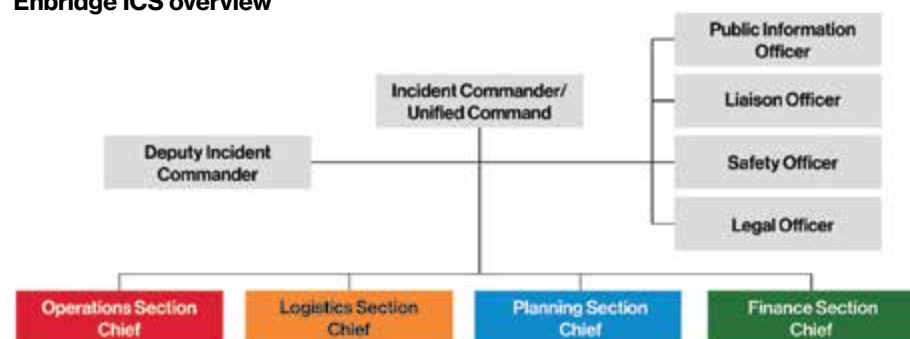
Enbridge ICS overview

Incident Commander/ Unified Command

Deputy Incident Commander

Public Information Officer

Liaison Officer

Safety Officer

Legal Officer

Operations Section Chief

Logistics Section Chief

Planning Section Chief

Finance Section Chief